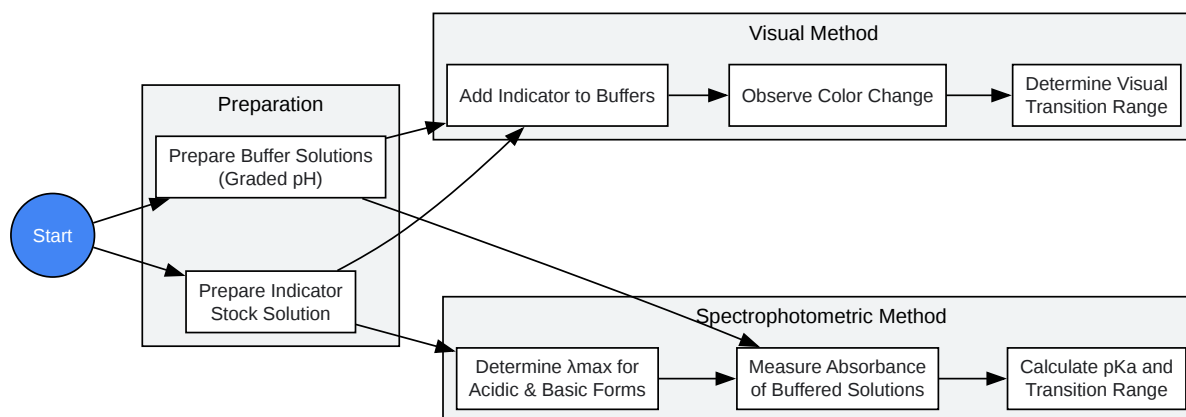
Start

Preparation

Prepare Buffer Solutions (Graded pH)

Prepare Indicator Stock Solution

Visual Method

Add Indicator to Buffers

Observe Color Change

Determine Visual Transition Range

Spectrophotometric Method

Determine λmax for Acidic & Basic Forms

Measure Absorbance of Buffered Solutions

Calculate pKa and Transition Range